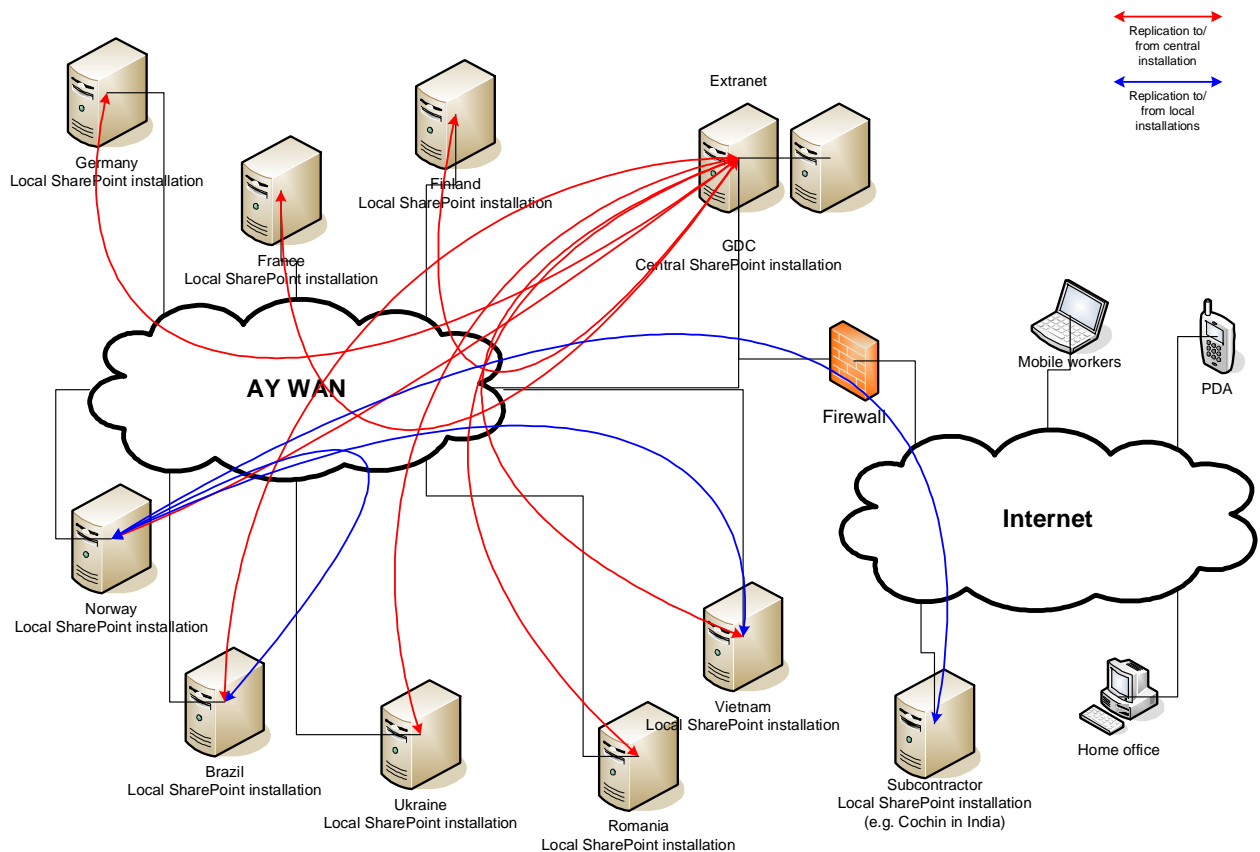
Replication to/ from central installation

Replication to/ from local installations

Extranet

Germany
Local SharePoint installation

Finland
Local SharePoint installation

France
Local SharePoint installation

GDC
Central SharePoint installation

AY WAN

Firewall

Mobile workers

PDA

Internet

Norway
Local SharePoint installation

Vietnam
Local SharePoint installation

Brazil
Local SharePoint installation

Ukraine
Local SharePoint installation

Romania
Local SharePoint installation

Subcontractor
Local SharePoint installation
(e.g. Cochin in India)

Home office